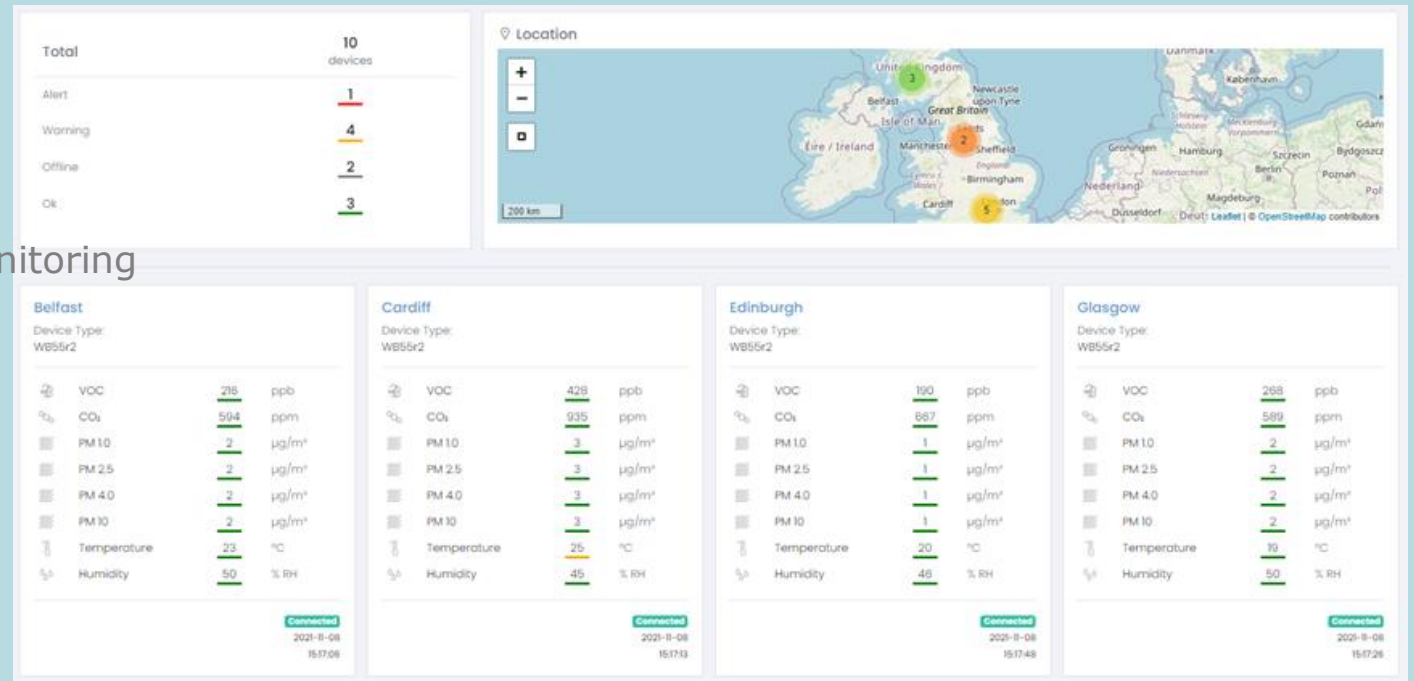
| Total | 10 devices |
|---|---|
| Alert | 1 |
| Warning | 4 |
| Offline | 2 |
| Ok | 3 |

Location

+
−

Danmark
København
United Kingdom
3
Newcastle upon Tyne
Belfast
Great Britain
Isle of Man
Leeds
Éire / Ireland
Manchester
2
Sheffield
England
Groningen
Hamburg
Szczecin
Bydgoszcz
Gdańsk
Berlin
Poznań
Birmingham
Nederland
Magdeburg
Cardiff
5
London
Düsseldorf
Deut
Pol
200 km
Leaflet | © OpenStreetMap contributors

nitoring

Belfast
Device Type:
WB55r2

| | | |
|---|---|---|
| VOC | 216 | ppb |
| $CO_2$ | 594 | ppm |
| PM 1.0 | 2 | µg/m³ |
| PM 2.5 | 2 | µg/m³ |
| PM 4.0 | 2 | µg/m³ |
| PM 10 | 2 | µg/m³ |
| Temperature | 23 | °C |
| Humidity | 50 | % RH |

Connected
2021-11-08
15:17:06

Cardiff
Device Type:
WB55r2

| | | |
|---|---|---|
| VOC | 428 | ppb |
| $CO_2$ | 935 | ppm |
| PM 1.0 | 3 | µg/m³ |
| PM 2.5 | 3 | µg/m³ |
| PM 4.0 | 3 | µg/m³ |
| PM 10 | 3 | µg/m³ |
| Temperature | 25 | °C |
| Humidity | 45 | % RH |

Connected
2021-11-08
15:17:13

Edinburgh
Device Type:
WB55r2

| | | |
|---|---|---|
| VOC | 190 | ppb |
| $CO_2$ | 667 | ppm |
| PM 1.0 | 1 | µg/m³ |
| PM 2.5 | 1 | µg/m³ |
| PM 4.0 | 1 | µg/m³ |
| PM 10 | 1 | µg/m³ |
| Temperature | 20 | °C |
| Humidity | 46 | % RH |

Connected
2021-11-08
15:17:48

Glasgow
Device Type:
WB55r2

| | | |
|---|---|---|
| VOC | 268 | ppb |
| $CO_2$ | 589 | ppm |
| PM 1.0 | 2 | µg/m³ |
| PM 2.5 | 2 | µg/m³ |
| PM 4.0 | 2 | µg/m³ |
| PM 10 | 2 | µg/m³ |
| Temperature | 19 | °C |
| Humidity | 50 | % RH |

Connected
2021-11-08
15:17:26